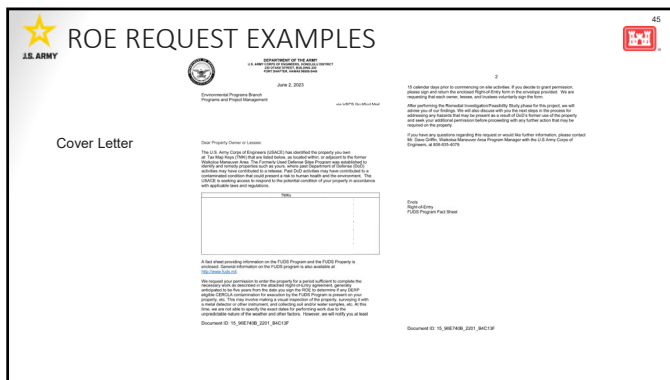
U.S. ARMY

ROE REQUEST EXAMPLES

45

Cover Letter

DEPARTMENT OF THE ARMY
U.S. ARMY CORPS OF ENGINEERS, HONOLULU DISTRICT
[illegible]
FORT SHAFTER, HAWAII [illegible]

June 2, 2023

Environmental Programs Branch
Programs and Project Management

via USPS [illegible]

Dear Property Owner or Lessee:

The U.S. Army Corps of Engineers (USACE) has identified the property you own at Tax Map Keys (TMK) that are listed below, as located within, or adjacent to the former Waikoloa Maneuver Area. The Formerly Used Defense Sites Program was established to identify and remedy properties such as yours, where past Department of Defense (DoD) activities may have contributed to a release. Past DoD activities may have contributed to a contaminated condition that could present a risk to human health and the environment. The USACE is seeking access to respond to the potential condition of your property in accordance with applicable laws and regulations.

TMKs

A fact sheet providing information on the FUDS Program and the FUDS Property is enclosed. General information on the FUDS program is also available at http://www.fuds.mil.

We request your permission to enter the property for a period sufficient to complete the necessary work as described in the attached right-of-entry agreement, generally anticipated to be five years from the date you sign the ROE to determine if any DERP eligible CERCLA contamination for remediation by the FUDS Program is present on your property, etc. This may involve making a visual inspection of this property, surveying it with a metal detector or other instrument, and collecting soil and/or water samples, etc. At this time, we are not able to specify the exact dates for performing work due to the unpredictable nature of the weather and other factors. However, we will notify you at least

Document ID: 15_96E740B_2201_B4C13F

2

15 calendar days prior to commencing on site activities. If you decide to grant permission, please sign and return the enclosed Right-of-Entry form in the envelope provided. We are requesting that each owner, lessee, and trustee voluntarily sign the form.

After performing the Remedial Investigation/Feasibility Study phase for this project, we will advise you of our findings. We will also discuss with you the next steps in the process for addressing any hazards that may be present as a result of DoD's former use of the property and seek your additional permission before proceeding with any further action that may be required on the property.

If you have any questions regarding this request or would like further information, please contact Mr. Dave Griffin, Waikoloa Maneuver Area Program Manager with the U.S. Army Corps of Engineers, at 808-835-4079.

Encls
Right-of-Entry
FUDS Program Fact Sheet

Document ID: 15_96E740B_2201_B4C13F